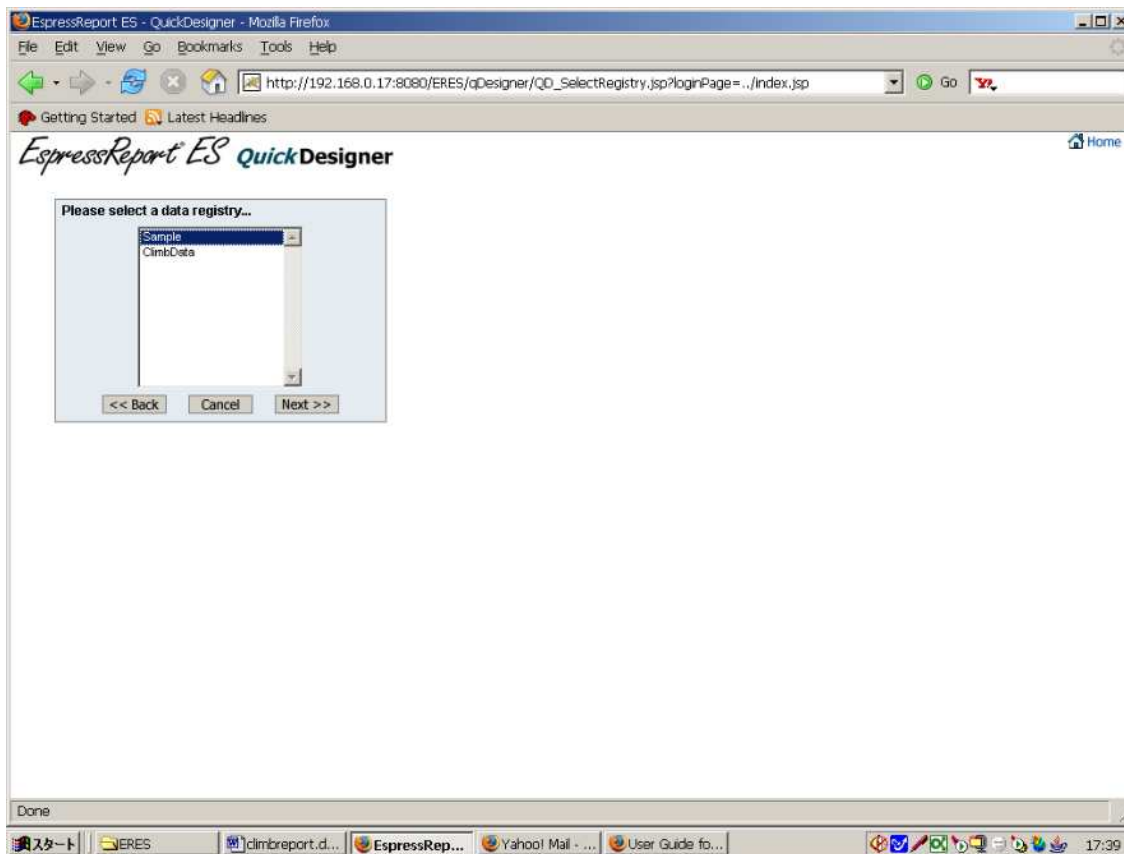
EspressReport ES - QuickDesigner - Mozilla Firefox

File Edit View Go Bookmarks Tools Help

http://192.168.0.17:8080/ERES/qDesigner/QD_SelectRegistry.jsp?loginPage=../index.jsp

Go

Getting Started Latest Headlines

EspressReport ES QuickDesigner

Home

Please select a data registry...

Sample
ClimbData

<< Back Cancel Next >>

Done

スタート ERES climbreport.d... EspressRep... Yahoo! Mail - ... User Guide fo... 17:39